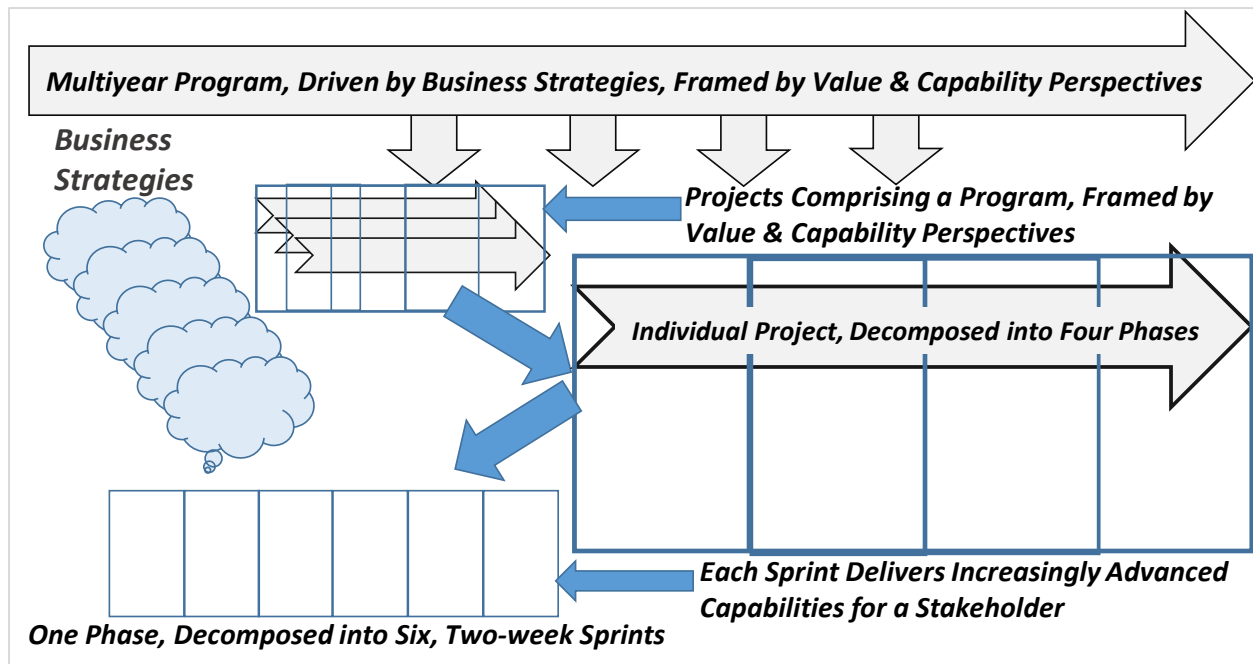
Multiyear Program, Driven by Business Strategies, Framed by Value & Capability Perspectives

Business Strategies

Projects Comprising a Program, Framed by Value & Capability Perspectives

Individual Project, Decomposed into Four Phases

Each Sprint Delivers Increasingly Advanced Capabilities for a Stakeholder

One Phase, Decomposed into Six, Two-week Sprints